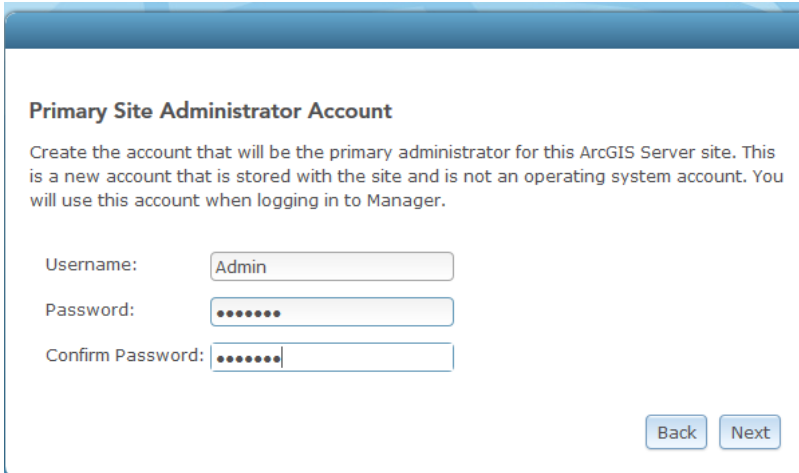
Primary Site Administrator Account

Create the account that will be the primary administrator for this ArcGIS Server site. This is a new account that is stored with the site and is not an operating system account. You will use this account when logging in to Manager.

Username: Admin

Password: •••••••

Confirm Password: •••••••

Back Next